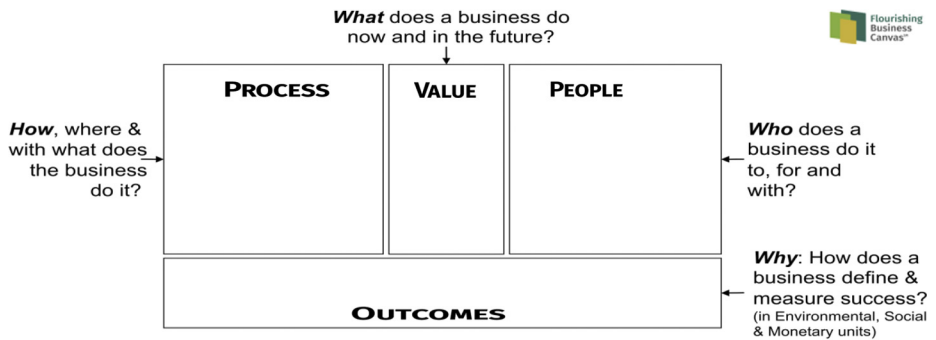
***What*** does a business do now and in the future?

Flourishing Business Canvas™

PROCESS

VALUE

PEOPLE

***How***, where & with what does the business do it?

***Who*** does a business do it to, for and with?

OUTCOMES

***Why***: How does a business define & measure success? (in Environmental, Social & Monetary units)